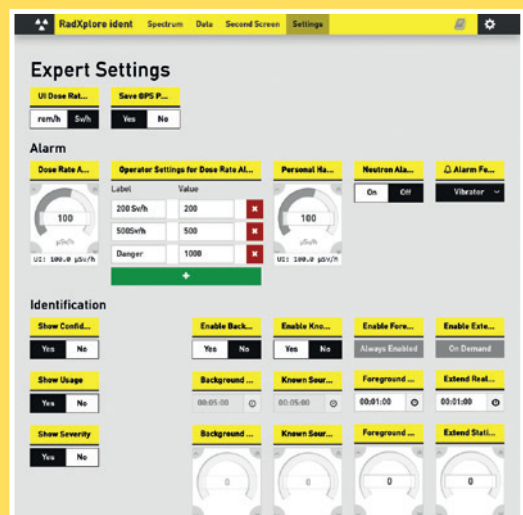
RadXplore ident Spectrum Data Second Screen Settings

Expert Settings

UI Dose Rat...
rem/h Sv/h

Save GPS P...
Yes No

Alarm

Dose Rate A...
100
µSv/h
UI: 100.0 µSv/h

Operator Settings for Dose Rate Al...
| Label | Value |
|---|---|
| 200 Sv/h | 200 |
| 500Sv/h | 500 |
| Danger | 1000 |

+

Personal Ha...
100
µSv/h
UI: 100.0 µSv/h

Neutron Ala...
On Off

Alarm Fe...
Vibrator

Identification

Show Confid...
Yes No

Show Usage
Yes No

Show Severity
Yes No

Enable Back...
Yes No

Enable Kno...
Yes No

Enable Fore...
Always Enabled

Enable Exte...
On Demand

Background ...
00:05:00

Known Sour...
00:05:00

Foreground ...
00:01:00

Extend Real...
00:01:00

Background ...
0

Known Sour...
0

Foreground ...
0

Extend Stati...
0